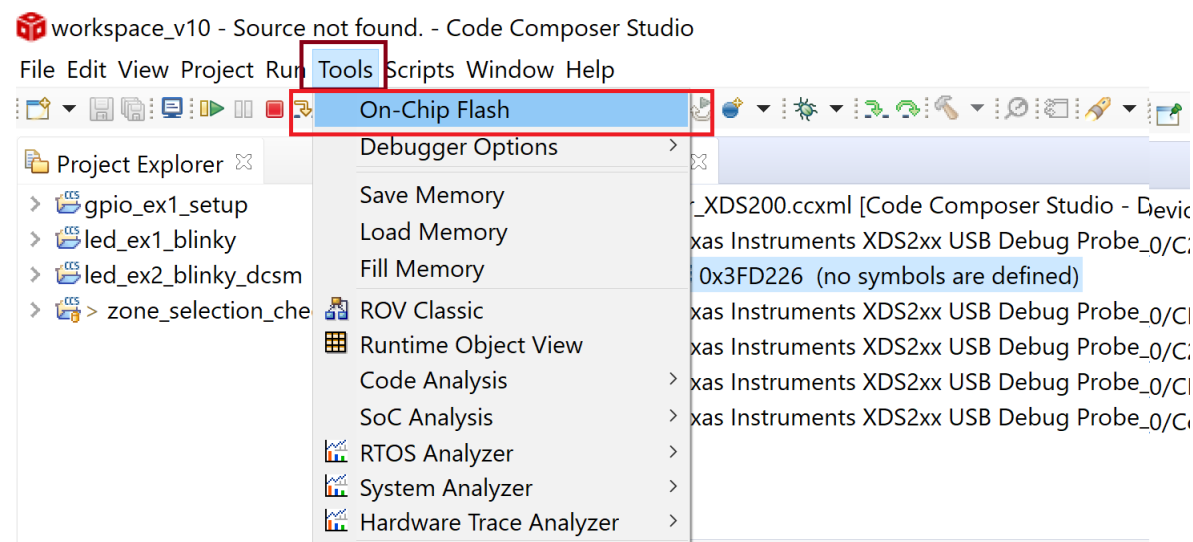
workspace_v10 - Source not found. - Code Composer Studio

File Edit View Project Run Tools Scripts Window Help

On-Chip Flash
Debugger Options
Save Memory
Load Memory
Fill Memory
ROV Classic
Runtime Object View
Code Analysis
SoC Analysis
RTOS Analyzer
System Analyzer
Hardware Trace Analyzer

Project Explorer
gpio_ex1_setup
led_ex1_blinky
led_ex2_blinky_dcsm
> zone_selection_che

r_XDS200.ccxml [Code Composer Studio - Devic
xas Instruments XDS2xx USB Debug Probe_0/C2
0x3FD226 (no symbols are defined)
xas Instruments XDS2xx USB Debug Probe_0/CI
xas Instruments XDS2xx USB Debug Probe_0/C2
xas Instruments XDS2xx USB Debug Probe_0/CI
xas Instruments XDS2xx USB Debug Probe_0/C